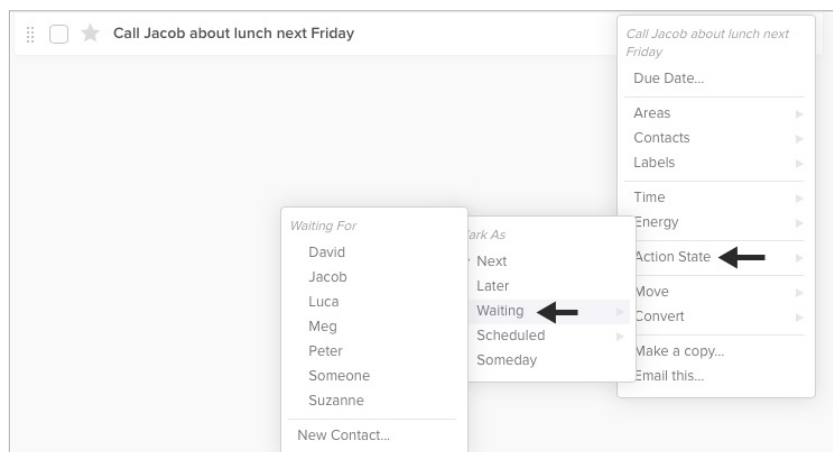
Call Jacob about lunch next Friday

Waiting For
David
Jacob
Luca
Meg
Peter
Someone
Suzanne
New Contact...

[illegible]ark As
Next
Later
Waiting
Scheduled
Someday

Call Jacob about lunch next Friday
Due Date...
Areas
Contacts
Labels
Time
Energy
Action State
Move
Convert
Make a copy...
Email this...